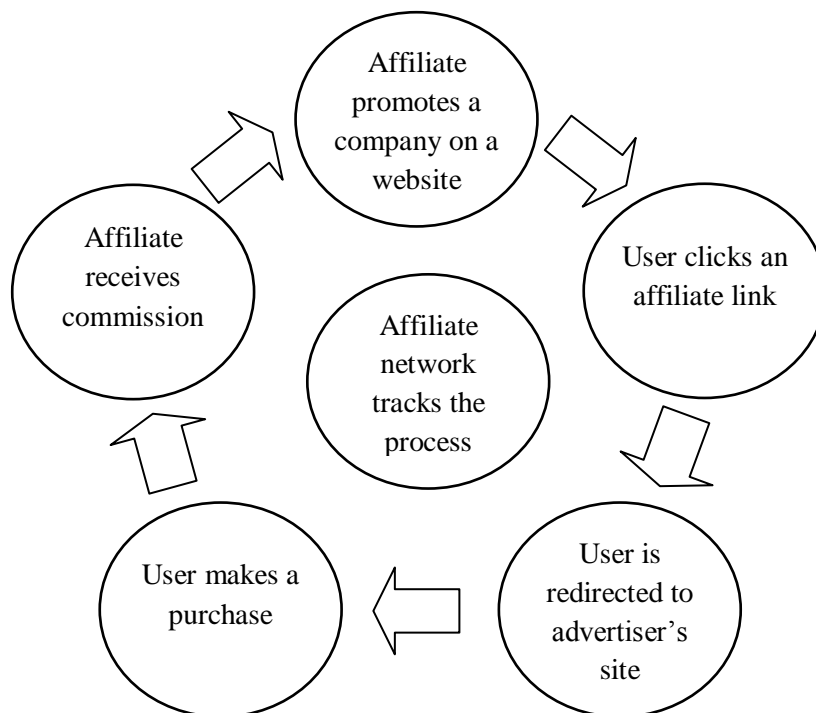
Affiliate promotes a company on a website

User clicks an affiliate link

User is redirected to advertiser's site

User makes a purchase

Affiliate receives commission

Affiliate network tracks the process